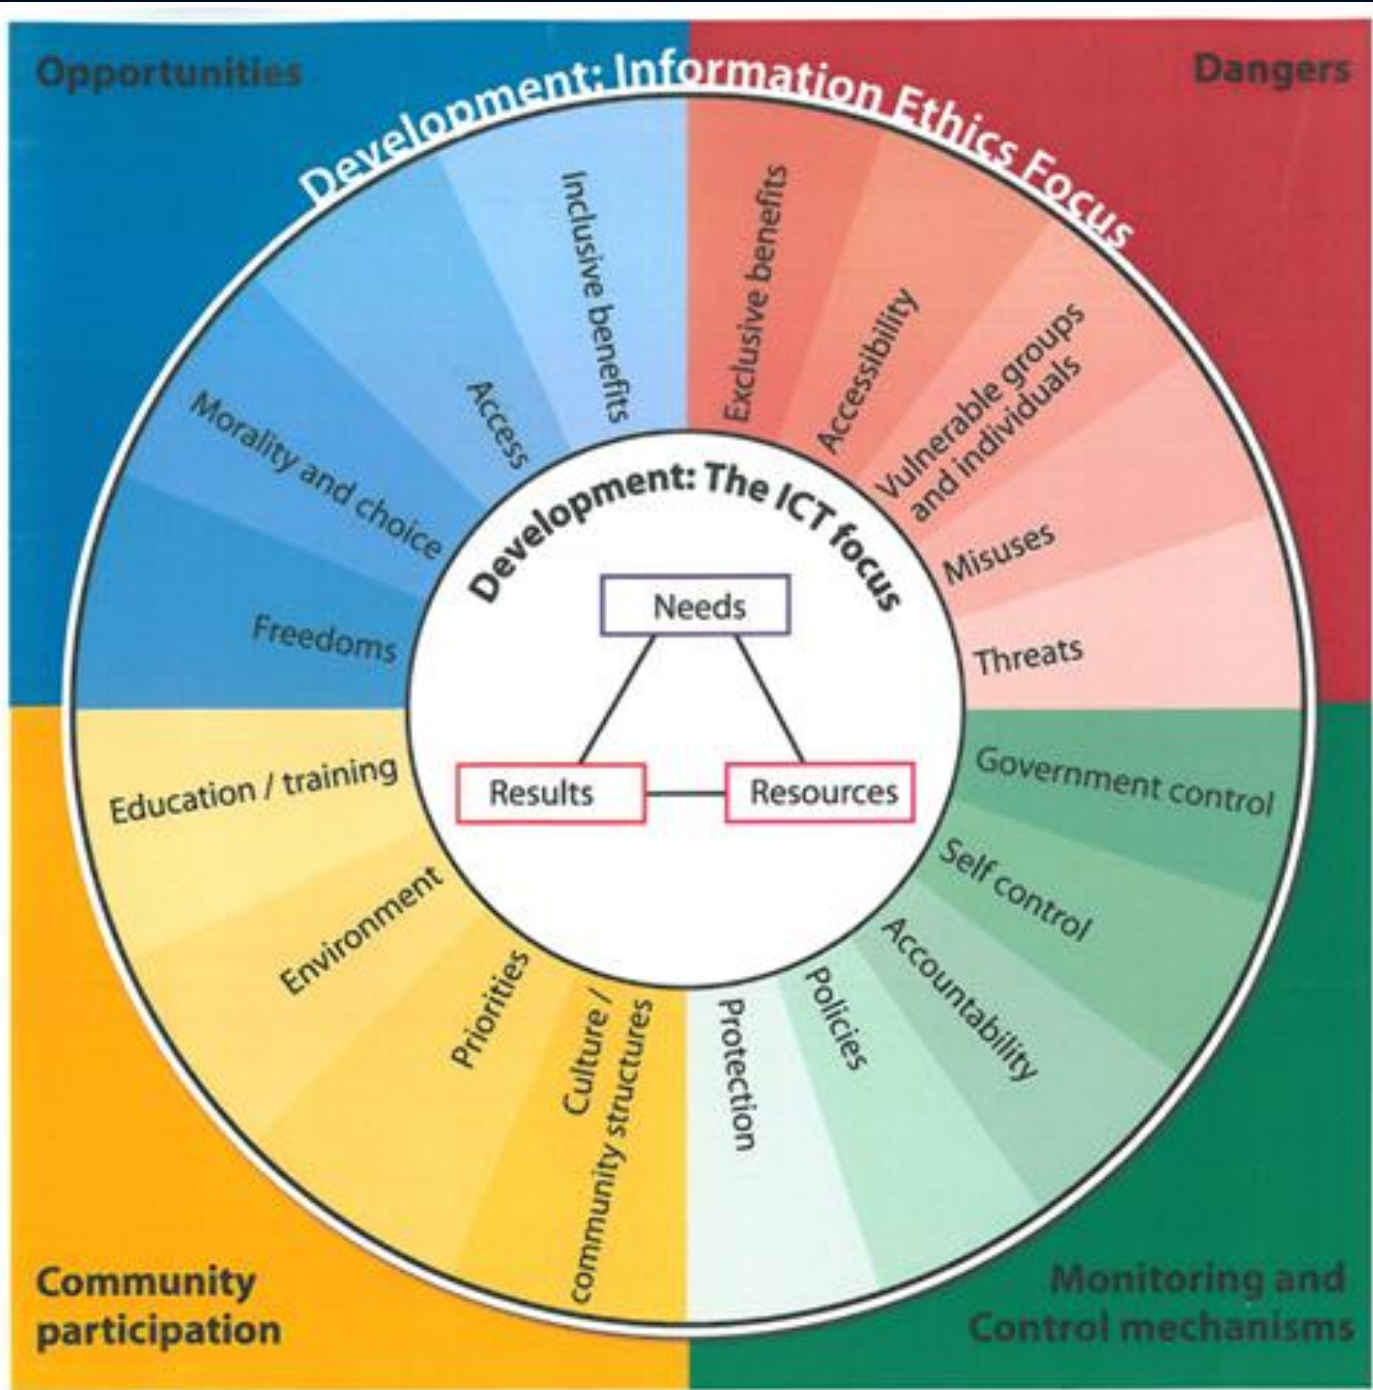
Opportunities

Dangers

Development: Information Ethics Focus

Freedoms

Morality and choice

Access

Inclusive benefits

Exclusive benefits

Accessibility

Vulnerable groups and individuals

Misuses

Threats

Development: The ICT focus

Needs

Results

Resources

Government control

Self control

Accountability

Policies

Protection

Culture / community structures

Priorities

Environment

Education / training

Community participation

Monitoring and Control mechanisms